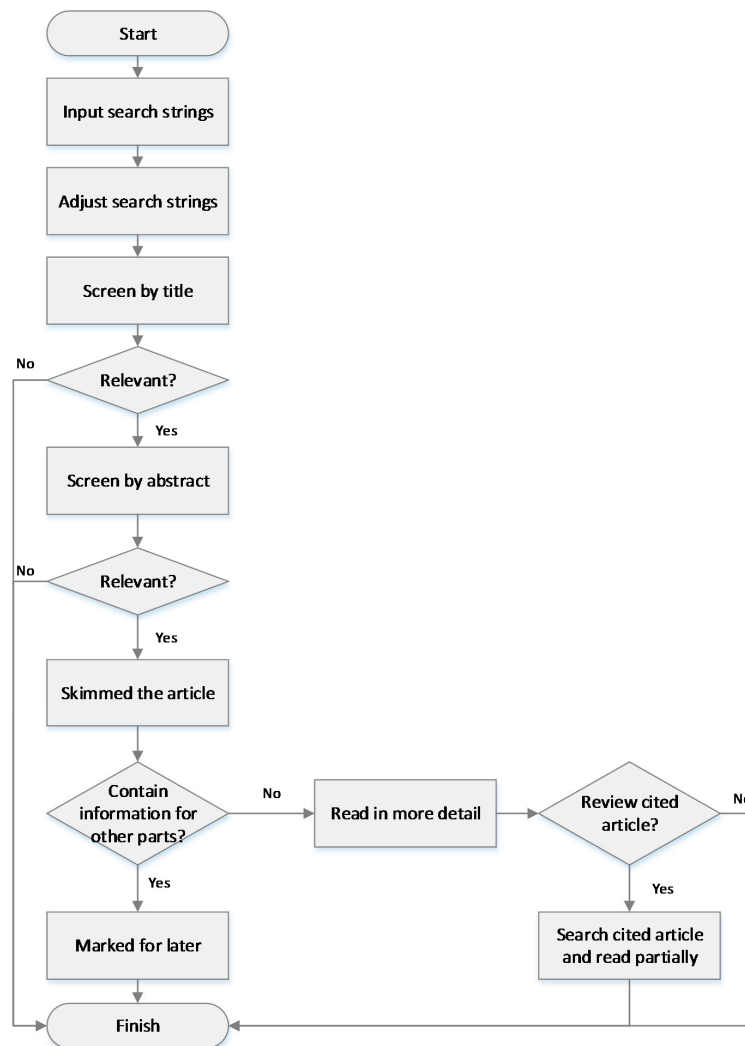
Start

Input search strings

Adjust search strings

Screen by title

No

Relevant?

Yes

Screen by abstract

No

Relevant?

Yes

Skimmed the article

Contain information for other parts?

No

Read in more detail

Review cited article?

No

Yes

Marked for later

Yes

Search cited article and read partially

Finish